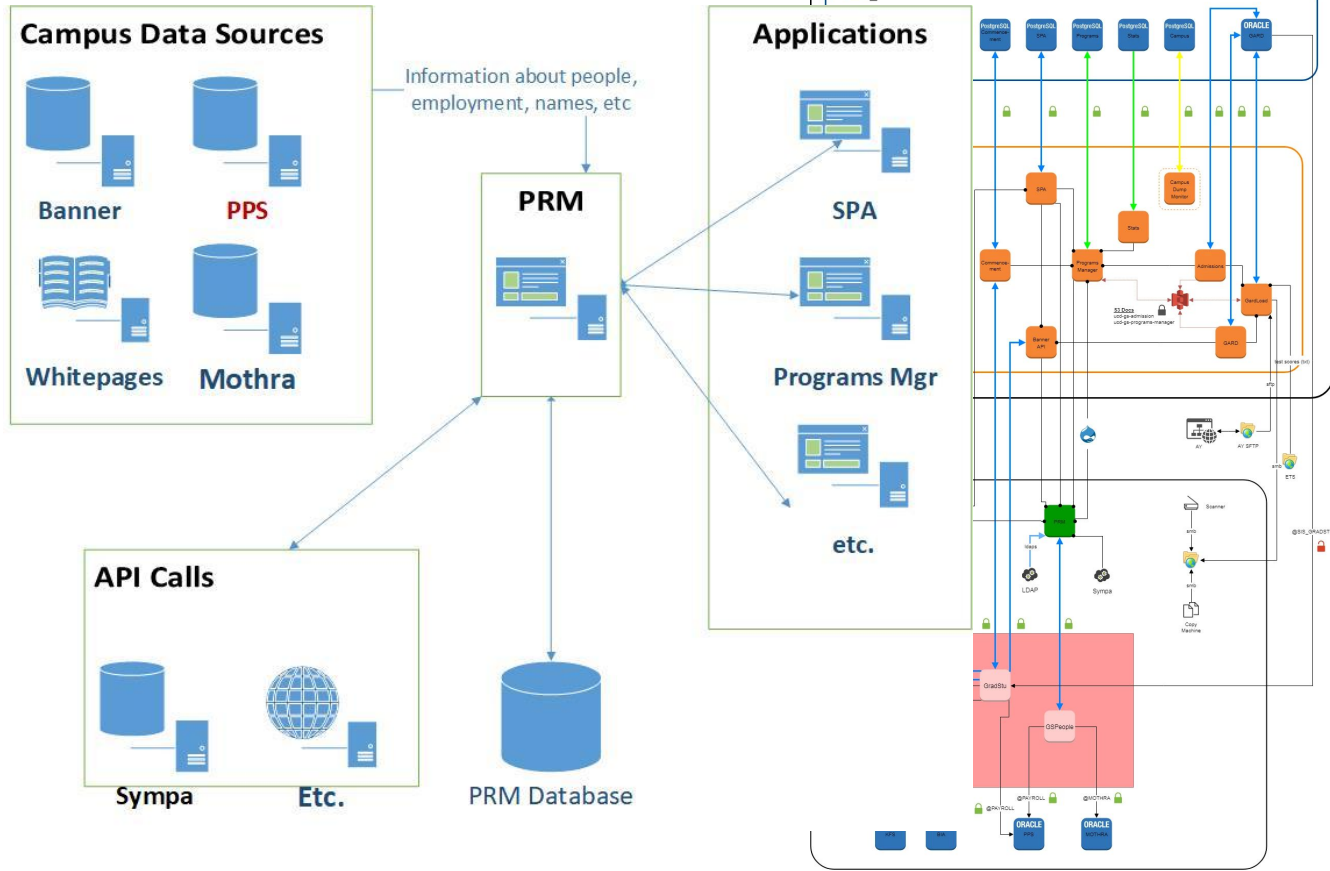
Campus Data Sources

Banner

PPS

Whitepages

Mothra

Information about people, employment, names, etc

PRM

Applications

SPA

Programs Mgr

etc.

API Calls

Sympa

Etc.

PRM Database

PostgreSQL Commencement

PostgreSQL SPA

PostgreSQL Programs

PostgreSQL Stats

PostgreSQL Campus

ORACLE GARD

SPA

Campus Dump Monitor

Stats

Commencement

Programs Manager

Admissions

GsIntLoad

S3 Docs
ucd-gs-admission
ucd-gs-programs-manager

GARD

Banner API

test scores (txt)

sftp

AY

AY SFTP

smb

ETS

Scanner

smb

smb

Copy Machine

@SIS_GRADST

ldaps

LDAP

Sympa

GradStu

GSPeople

@PAYROLL

@PAYROLL

@MOTHRA

ORACLE PPS

ORACLE MOTHRA

KFS

IIIA